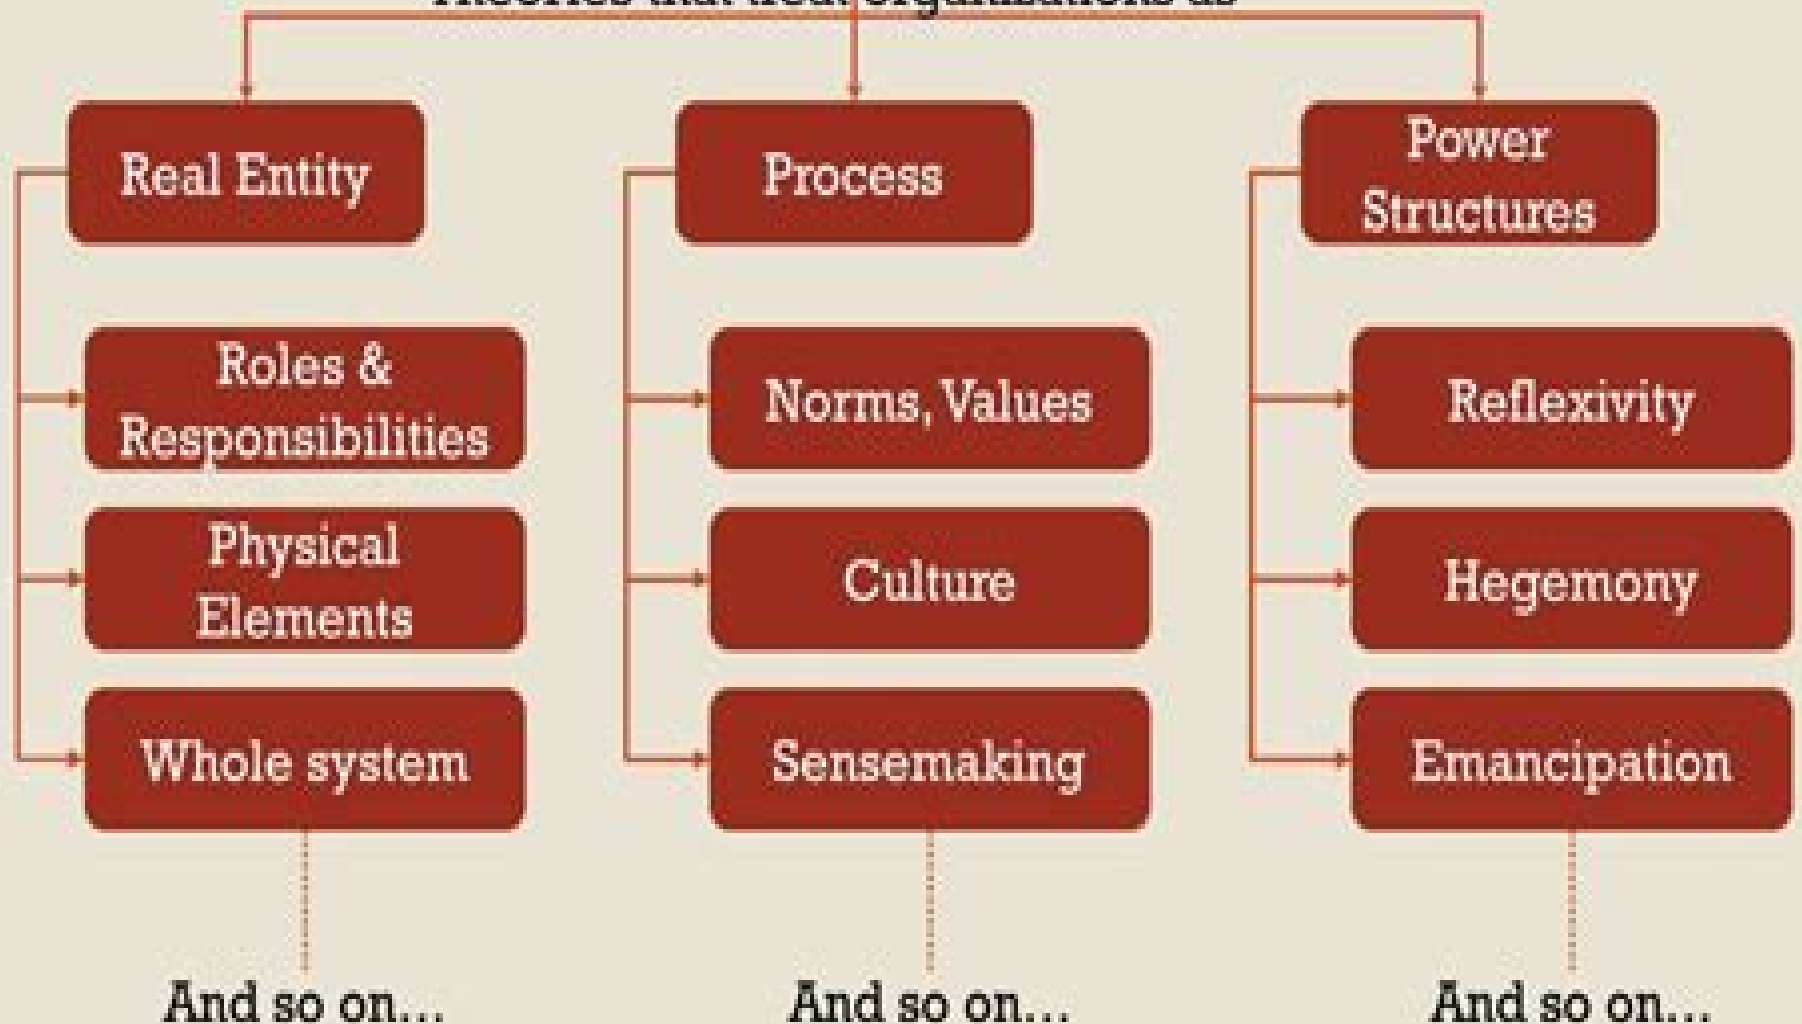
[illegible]

Real Entity

Roles & Responsibilities

Physical Elements

Whole system

And so on...

Process

Norms, Values

Culture

Sensemaking

And so on...

Power Structures

Reflexivity

Hegemony

Emancipation

And so on...